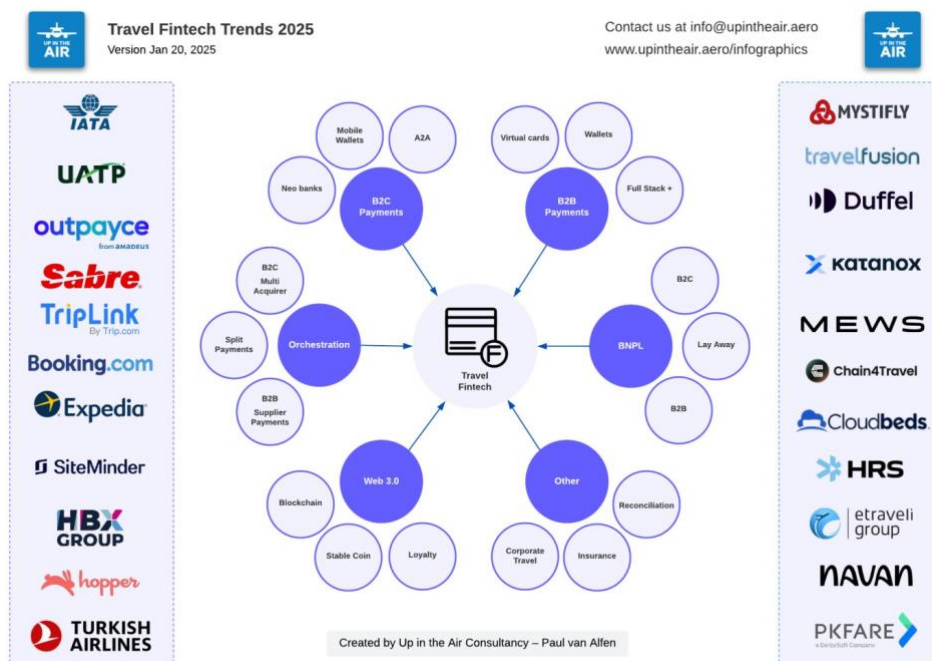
UP IN THE AIR

Travel Fintech Trends 2025
Version Jan 20, 2025

Contact us at info@upintheair.aero
www.upintheair.aero/infographics

UP IN THE AIR

IATA
UATP
outpayce from AMADEUS
Sabre
TripLink By Trip.com
Booking.com
Expedia
SiteMinder
HBX GROUP
hopper
TURKISH AIRLINES

Mobile Wallets
A2A
Neo banks
B2C Payments

Virtual cards
Wallets
Full Stack +
B2B Payments

B2C Multi Acquirer
Split Payments
B2B Supplier Payments
Orchestration

Travel Fintech

BNPL
B2C
Lay Away
B2B

Web 3.0
Blockchain
Stable Coin
Loyalty

Other
Reconciliation
Insurance
Corporate Travel

Created by Up in the Air Consultancy – Paul van Alfen

MYSTIFLY
travelfusion
Duffel
katanox
MEWS
Chain4Travel
Cloudbeds
HRS
etraveli group
navan
PKFARE